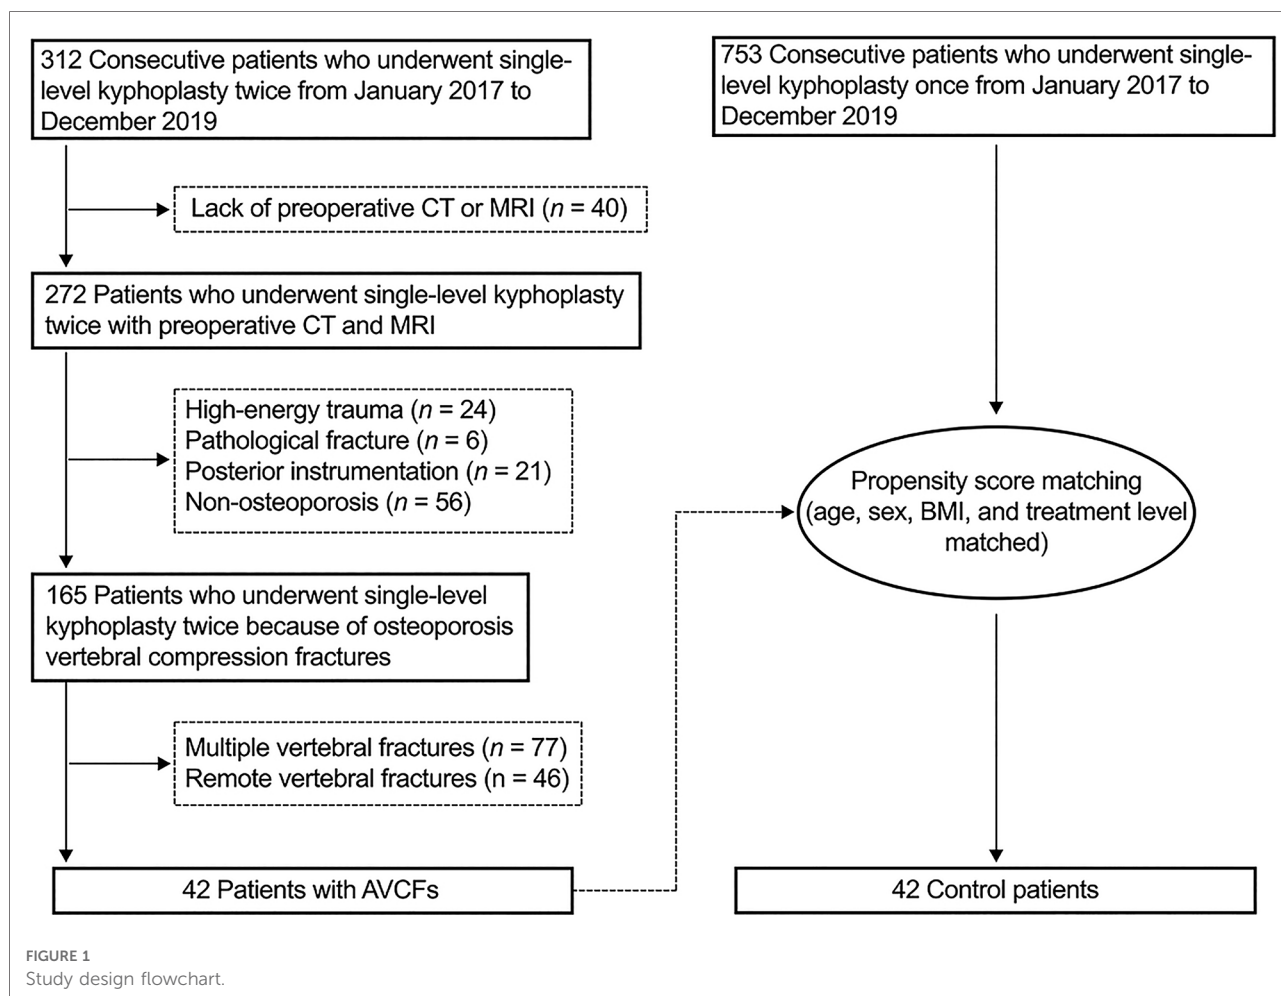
312 Consecutive patients who underwent single-level kyphoplasty twice from January 2017 to December 2019

Lack of preoperative CT or MRI ($n$ = 40)

272 Patients who underwent single-level kyphoplasty twice with preoperative CT and MRI

High-energy trauma ($n$ = 24)
Pathological fracture ($n$ = 6)
Posterior instrumentation ($n$ = 21)
Non-osteoporosis ($n$ = 56)

165 Patients who underwent single-level kyphoplasty twice because of osteoporosis vertebral compression fractures

Multiple vertebral fractures ($n$ = 77)
Remote vertebral fractures (n = 46)

42 Patients with AVCFs

753 Consecutive patients who underwent single-level kyphoplasty once from January 2017 to December 2019

Propensity score matching (age, sex, BMI, and treatment level matched)

42 Control patients

FIGURE 1
Study design flowchart.